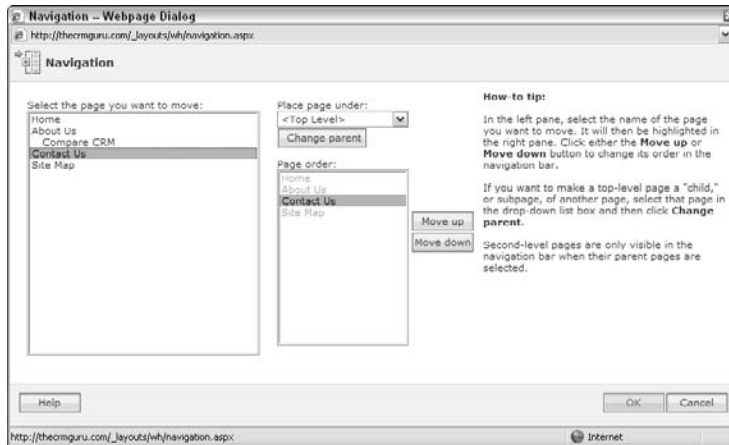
Navigation -- Webpage Dialog

http://thecrmguru.com/_layouts/wh/navigation.aspx

Navigation

Select the page you want to move:

Home
About Us
Compare CRM
Contact Us
Site Map

Place page under:

<Top Level>

Change parent

Page order:

Home
About Us
Contact Us
Site Map

Move up

Move down

How-to tip:

In the left pane, select the name of the page you want to move. It will then be highlighted in the right pane. Click either the **Move up** or **Move down** button to change its order in the navigation bar.

If you want to make a top-level page a "child," or subpage, of another page, select that page in the drop-down list box and then click **Change parent**.

Second-level pages are only visible in the navigation bar when their parent pages are selected.

Help

OK

Cancel

http://thecrmguru.com/_layouts/wh/navigation.aspx

Internet